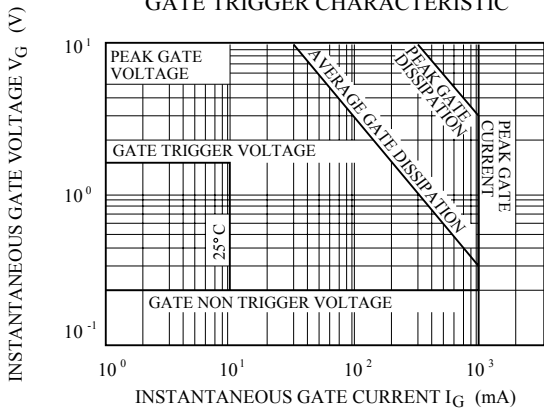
GATE TRIGGER CHARACTERISTIC

INSTANTANEOUS GATE VOLTAGE $V_G$ (V)

$10^1$
$10^0$
$10^{-1}$

PEAK GATE VOLTAGE

AVERAGE GATE DISSIPATION

PEAK GATE DISSIPATION

PEAK GATE CURRENT

GATE TRIGGER VOLTAGE

25° C

GATE NON TRIGGER VOLTAGE

$10^0$ $10^1$ $10^2$ $10^3$

INSTANTANEOUS GATE CURRENT $I_G$ (mA)